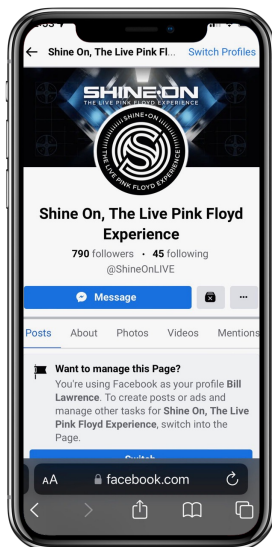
Shine On, The Live Pink Fl... Switch Profiles

SHINE·ON
THE LIVE PINK FLOYD EXPERIENCE

SHINE·ON
THE LIVE PINK FLOYD EXPERIENCE

Shine On, The Live Pink Floyd Experience

790 followers • 45 following
@ShineOnLIVE

Message

...

Posts About Photos Videos Mentions

Want to manage this Page?
You're using Facebook as your profile Bill Lawrence. To create posts or ads and manage other tasks for Shine On, The Live Pink Floyd Experience, switch into the Page.

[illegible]

AA facebook.com